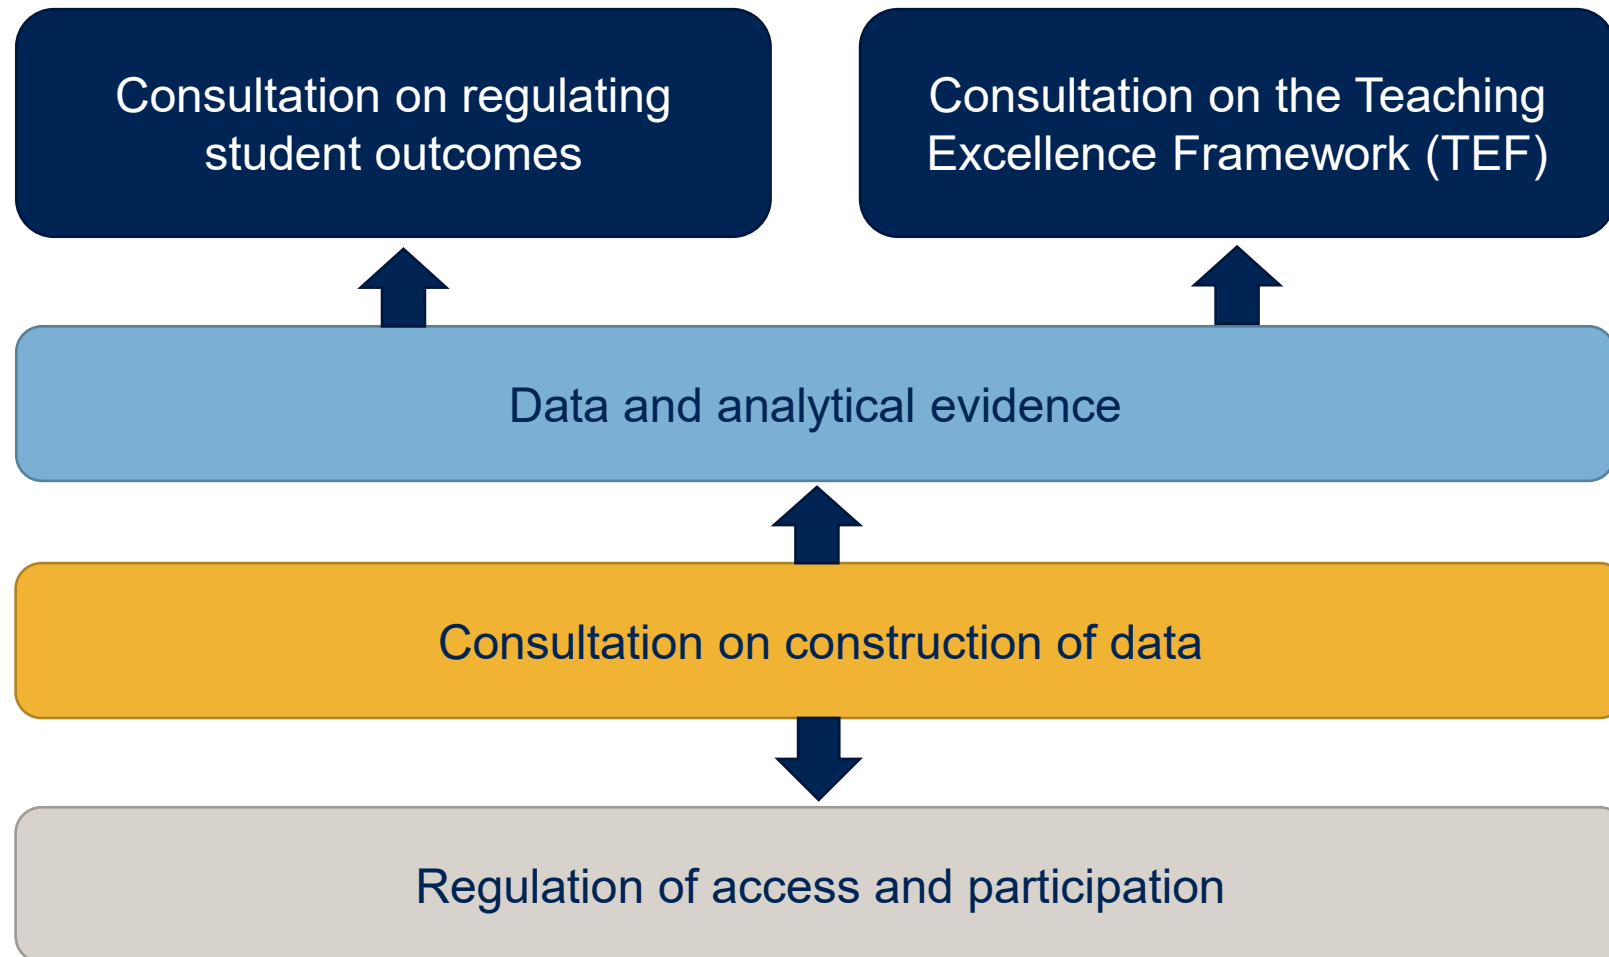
Consultation on regulating student outcomes

Consultation on the Teaching Excellence Framework (TEF)

Data and analytical evidence

Consultation on construction of data

Regulation of access and participation